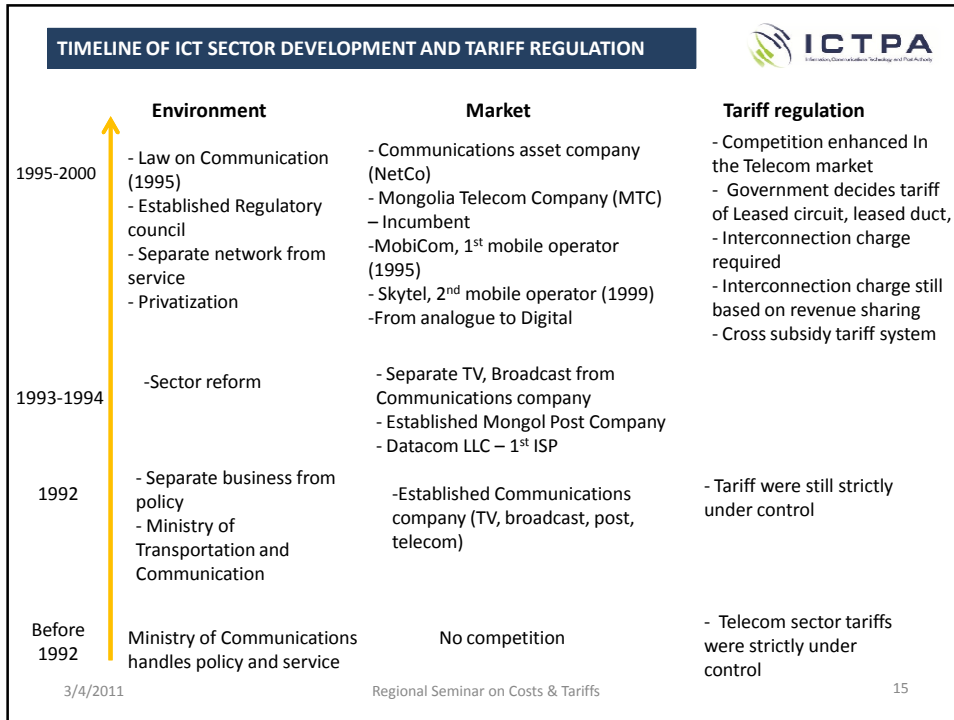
TIMELINE OF ICT SECTOR DEVELOPMENT AND TARIFF REGULATION

ICTPA
Information Communications Technology and Post Authority

| | Environment | Market | Tariff regulation |
|---|---|---|---|
| 1995-2000 | - Law on Communication (1995)<br>- Established Regulatory council<br>- Separate network from service<br>- Privatization | - Communications asset company (NetCo)<br>- Mongolia Telecom Company (MTC) – Incumbent<br>-MobiCom, 1<sup>st</sup> mobile operator (1995)<br>- Skytel, 2<sup>nd</sup> mobile operator (1999)<br>-From analogue to Digital | - Competition enhanced In the Telecom market<br>- Government decides tariff of Leased circuit, leased duct,<br>- Interconnection charge required<br>- Interconnection charge still based on revenue sharing<br>- Cross subsidy tariff system |
| 1993-1994 | -Sector reform | - Separate TV, Broadcast from Communications company<br>- Established Mongol Post Company<br>- Datacom LLC – 1<sup>st</sup> ISP | |
| 1992 | - Separate business from policy<br>- Ministry of Transportation and Communication | -Established Communications company (TV, broadcast, post, telecom) | - Tariff were still strictly under control |
| Before 1992 | Ministry of Communications handles policy and service | No competition | - Telecom sector tariffs were strictly under control |

3/4/2011 Regional Seminar on Costs & Tariffs 15